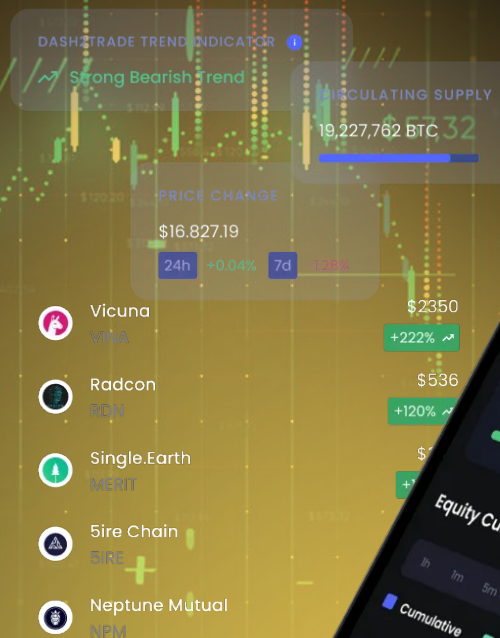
DASH2TRADE TREND INDICATOR

Strong Bearish Trend

CIRCULATING SUPPLY

19,227,762 BTC

PRICE CHANGE

$16.827.19

24h +0.04% 7d -1.28%

Vicuna
VINA
$2350
+222%

Radcon
RDN
$536
+120%

Single.Earth
MERIT

5ire Chain
5IRE

Neptune Mutual
NPM

Equity Cu

1h 1m

Cumulative